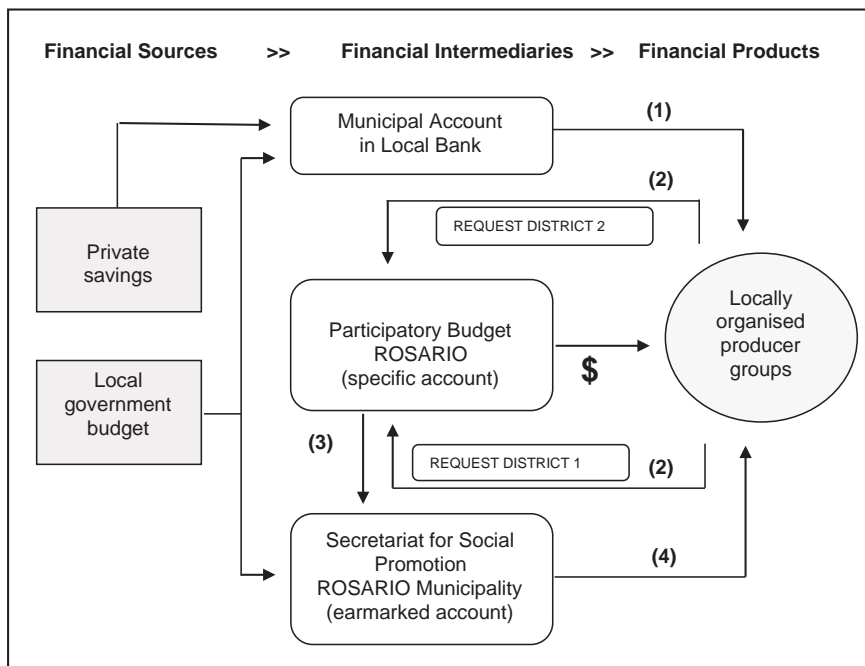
Financial Sources >> Financial Intermediaries >> Financial Products

Municipal Account in Local Bank

(1)

(2)

REQUEST DISTRICT 2

Private savings

Participatory Budget ROSARIO (specific account)

$

Locally organised producer groups

Local government budget

(3)

REQUEST DISTRICT 1

(2)

Secretariat for Social Promotion ROSARIO Municipality (earmarked account)

(4)